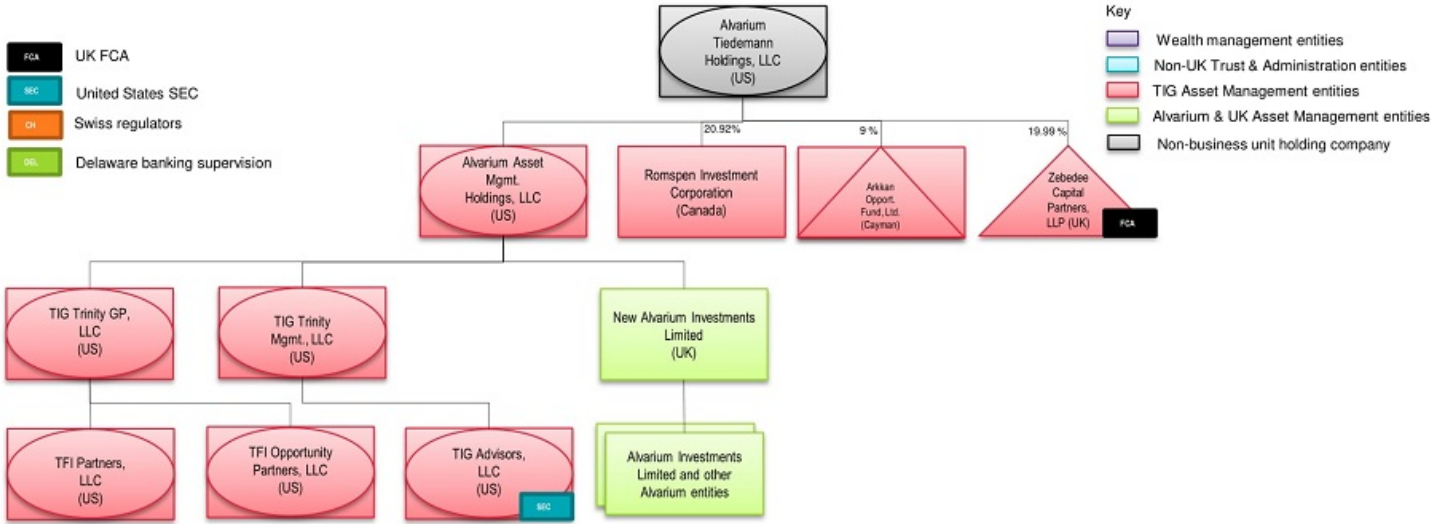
FCA UK FCA

SEC United States SEC

CH Swiss regulators

DEL Delaware banking supervision

Alvarium Tiedemann Holdings, LLC (US)

Key

Wealth management entities

Non-UK Trust & Administration entities

TIG Asset Management entities

Alvarium & UK Asset Management entities

Non-business unit holding company

20.92%

9 %

19.99 %

Alvarium Asset Mgmt. Holdings, LLC (US)

Romspen Investment Corporation (Canada)

Arkkan Opport. Fund, Ltd. (Cayman)

Zebedee Capital Partners, LLP (UK)

FCA

TIG Trinity GP, LLC (US)

TIG Trinity Mgmt., LLC (US)

New Alvarium Investments Limited (UK)

TFI Partners, LLC (US)

TFI Opportunity Partners, LLC (US)

TIG Advisors, LLC (US)

SEC

Alvarium Investments Limited and other Alvarium entities